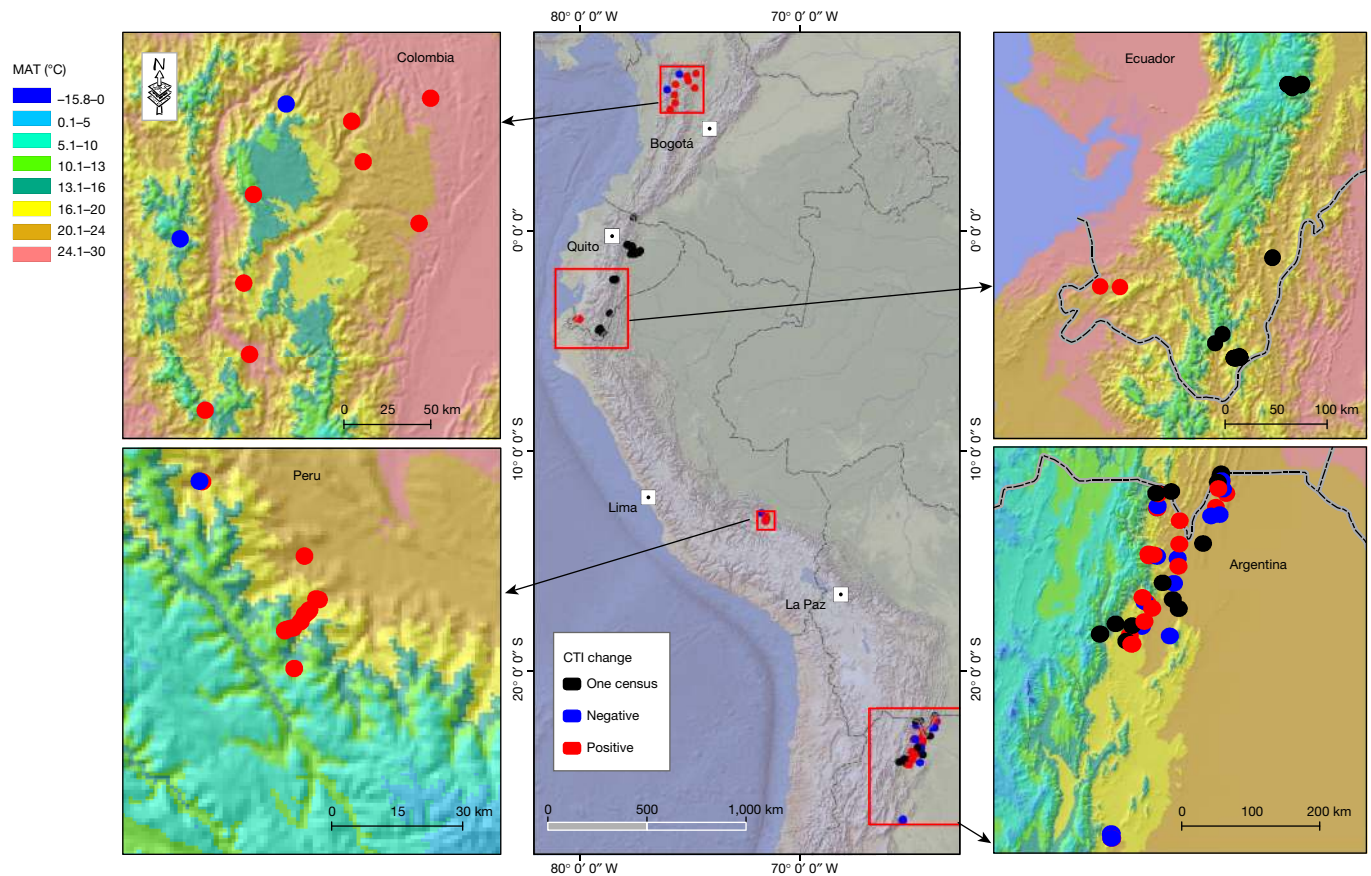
MAT (°C)
–15.8–0
0.1–5
5.1–10
10.1–13
13.1–16
16.1–20
20.1–24
24.1–30

N

Colombia

0 25 50 km

80° 0′ 0″ W
70° 0′ 0″ W

Bogotá
Quito
Lima
La Paz

0° 0′ 0″
10° 0′ 0″ S
20° 0′ 0″ S

CTI change
One census
Negative
Positive

0 500 1,000 km

80° 0′ 0″ W
70° 0′ 0″ W

Ecuador

0 50 100 km

0° 0′ 0″
10° 0′ 0″ S
20° 0′ 0″ S

Peru

0 15 30 km

Argentina

0 100 200 km